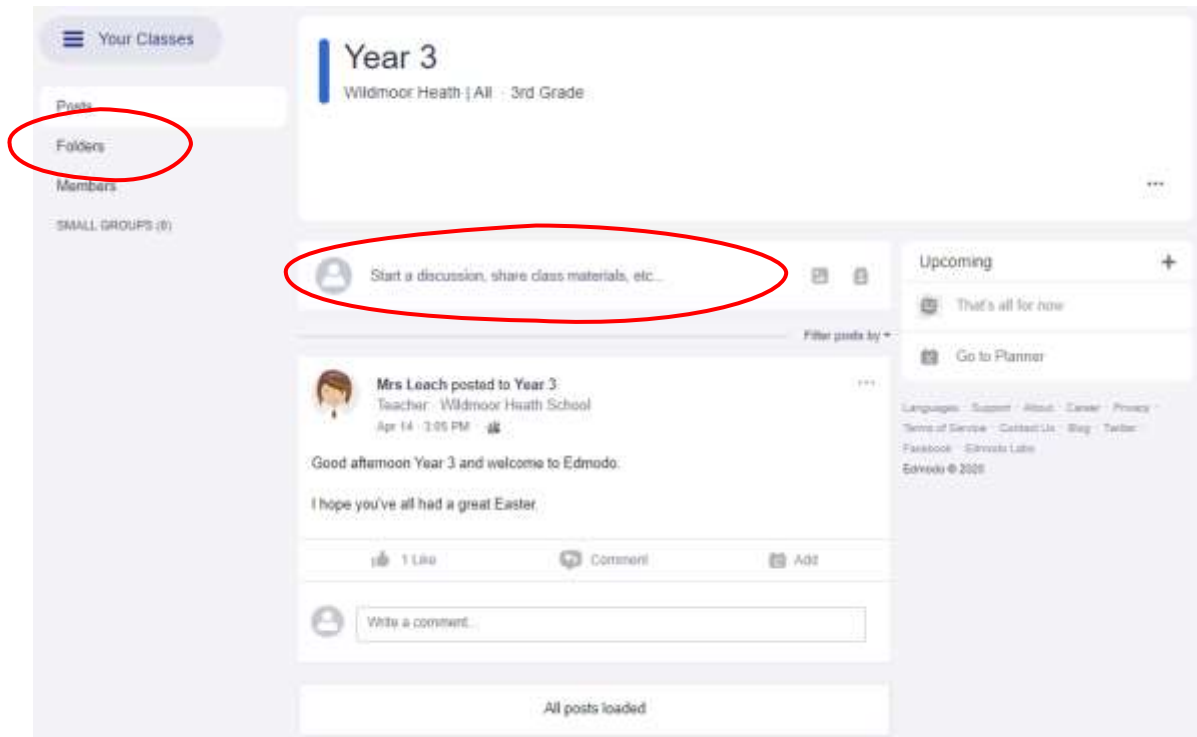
Your Classes

Posts

Folders

Members

SMALL GROUPS (0)

Year 3

Wildmoor Heath | All · 3rd Grade

...

Start a discussion, share class materials, etc...

Filter posts by

Mrs Leach posted to Year 3

Teacher · Wildmoor Heath School

Apr 14 · 3:05 PM

...

Good afternoon Year 3 and welcome to Edmodo.

I hope you've all had a great Easter.

1 Like

Comment

Add

Write a comment...

All posts loaded

Upcoming

+

That's all for now

Go to Planner

Languages · Support · About · Career · Privacy · Terms of Service · Contact Us · Blog · Twitter · Facebook · Edmodo Labs

Edmodo © 2020